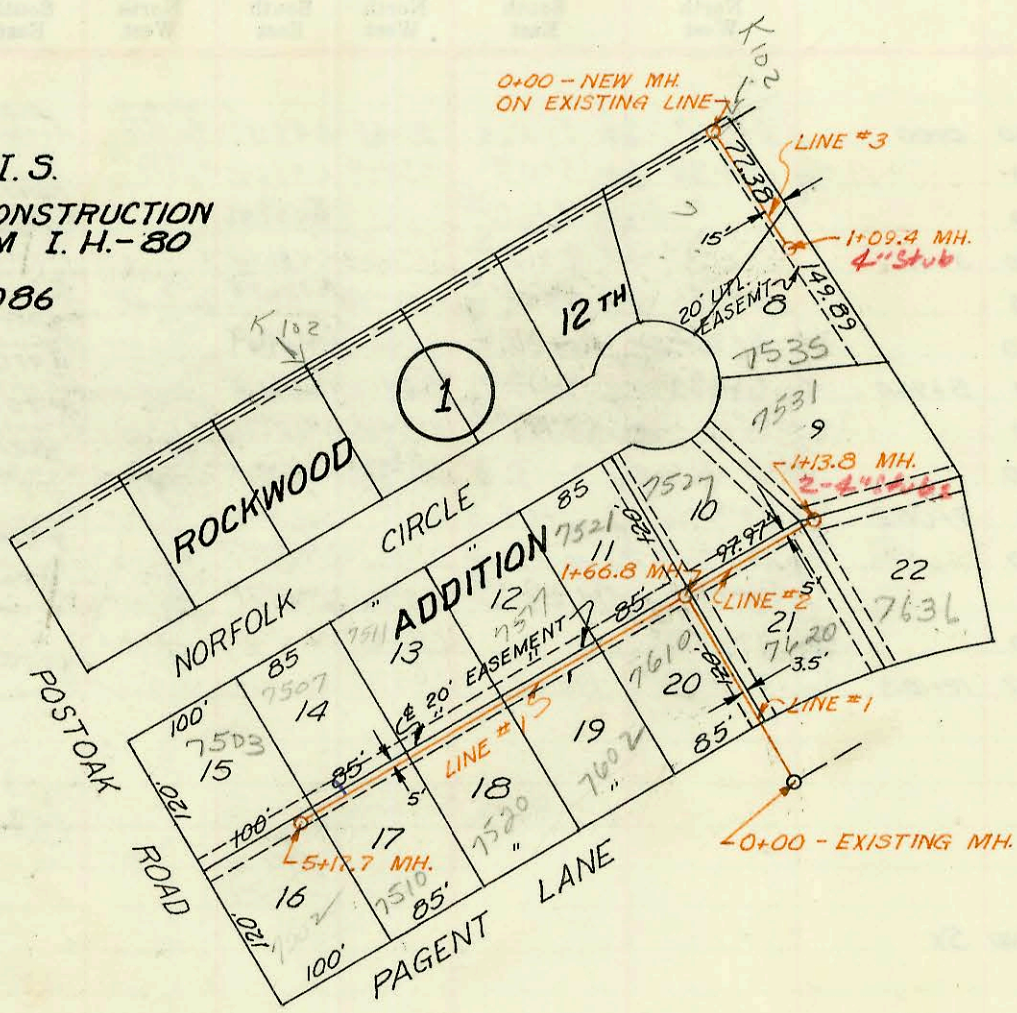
I. S.
ONSTRUCTION
M I. H.-80
086

K102
0+00 - NEW MH. ON EXISTING LINE
LINE #3
72.38
15'
1+09.4 MH.
4" Stub
149.89
20' UTL. EASEMENT
8
7535
7531
9
12TH
1
K102
ROCKWOOD
CIRCLE
NORFOLK
ADDITION
1+13.8 MH.
2-4" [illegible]
7527
10
85
7521
11
120
97.97
1+66.8 MH.
LINE #2
22
7631
21
7620
3.5'
5'
12
7517
7511
13
20' EASEMENT
85'
85
7507
14
100'
7503
15
85'
5'
LINE #1
18
7520
19
7602
7610
20
120
85'
LINE #1
POSTOAK
ROAD
120'
100'
5+17.7 MH.
17
7510
85'
16
7002
120'
100'
PAGENT
LANE
0+00 - EXISTING MH.